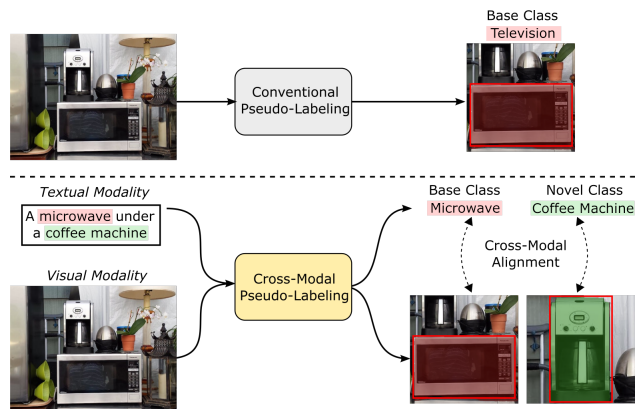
Conventional Pseudo-Labeling

Base Class
Television

Textual Modality

A microwave under a coffee machine

Visual Modality

Cross-Modal Pseudo-Labeling

Base Class
Microwave

Novel Class
Coffee Machine

Cross-Modal Alignment